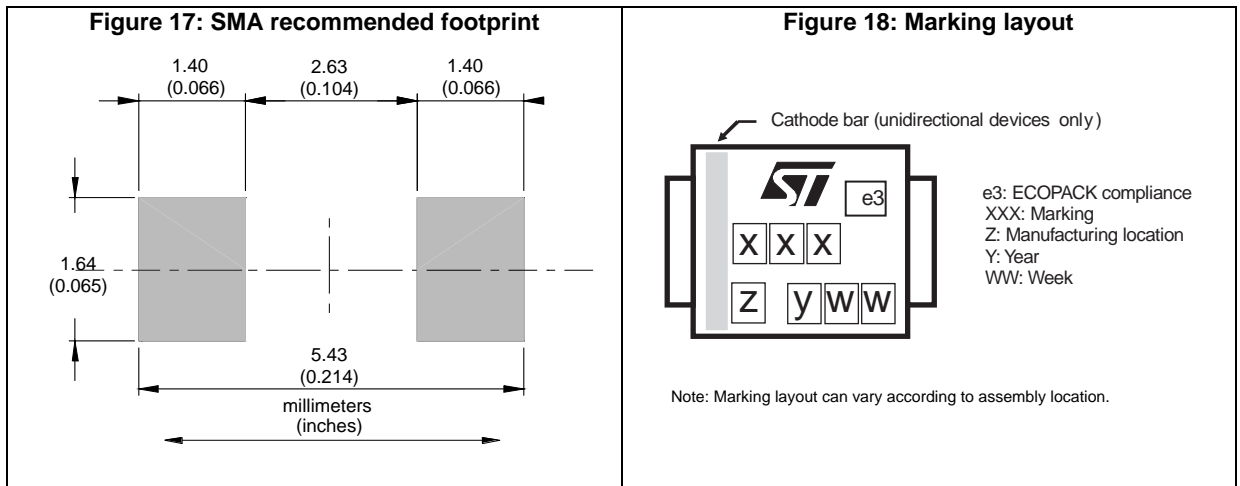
Figure 17: SMA recommended footprint

1.40
(0.066)

2.63
(0.104)

1.40
(0.066)

1.64
(0.065)

5.43
(0.214)

millimeters
(inches)

Figure 18: Marking layout

Cathode bar (unidirectional devices only)

e3

X X X

Z y W W

e3: ECOPACK compliance
XXX: Marking
Z: Manufacturing location
Y: Year
WW: Week

Note: Marking layout can vary according to assembly location.